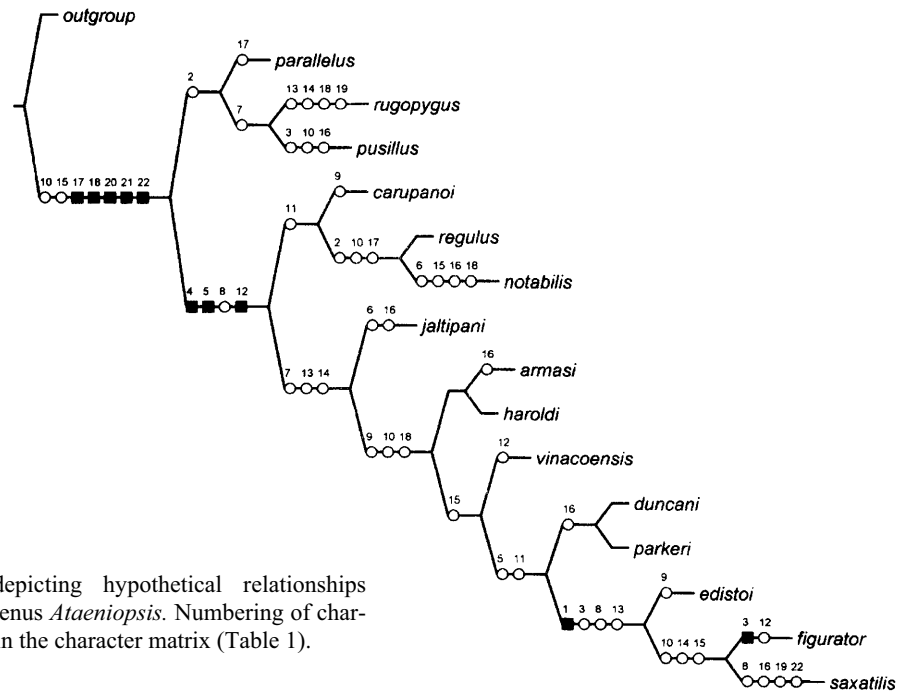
outgroup

2

17

parallelus

7

13 14 18 19

rugopygus

3 10 16

pusillus

10 15 17 18 20 21 22

9

carupanoi

11

2 10 17

regulus

6 15 16 18

notabilis

4 5 8 12

6 16

jaltipani

7 13 14

16

armasi

haroldi

9 10 18

12

vinacoensis

15

16

duncani

parkeri

5 11

9

edistoi

1 3 8 13

3 12

figurator

10 14 15

8 16 19 22

saxatilis

depicting hypothetical relationships enus *Ataeniopsis.* Numbering of charn the character matrix (Table 1).